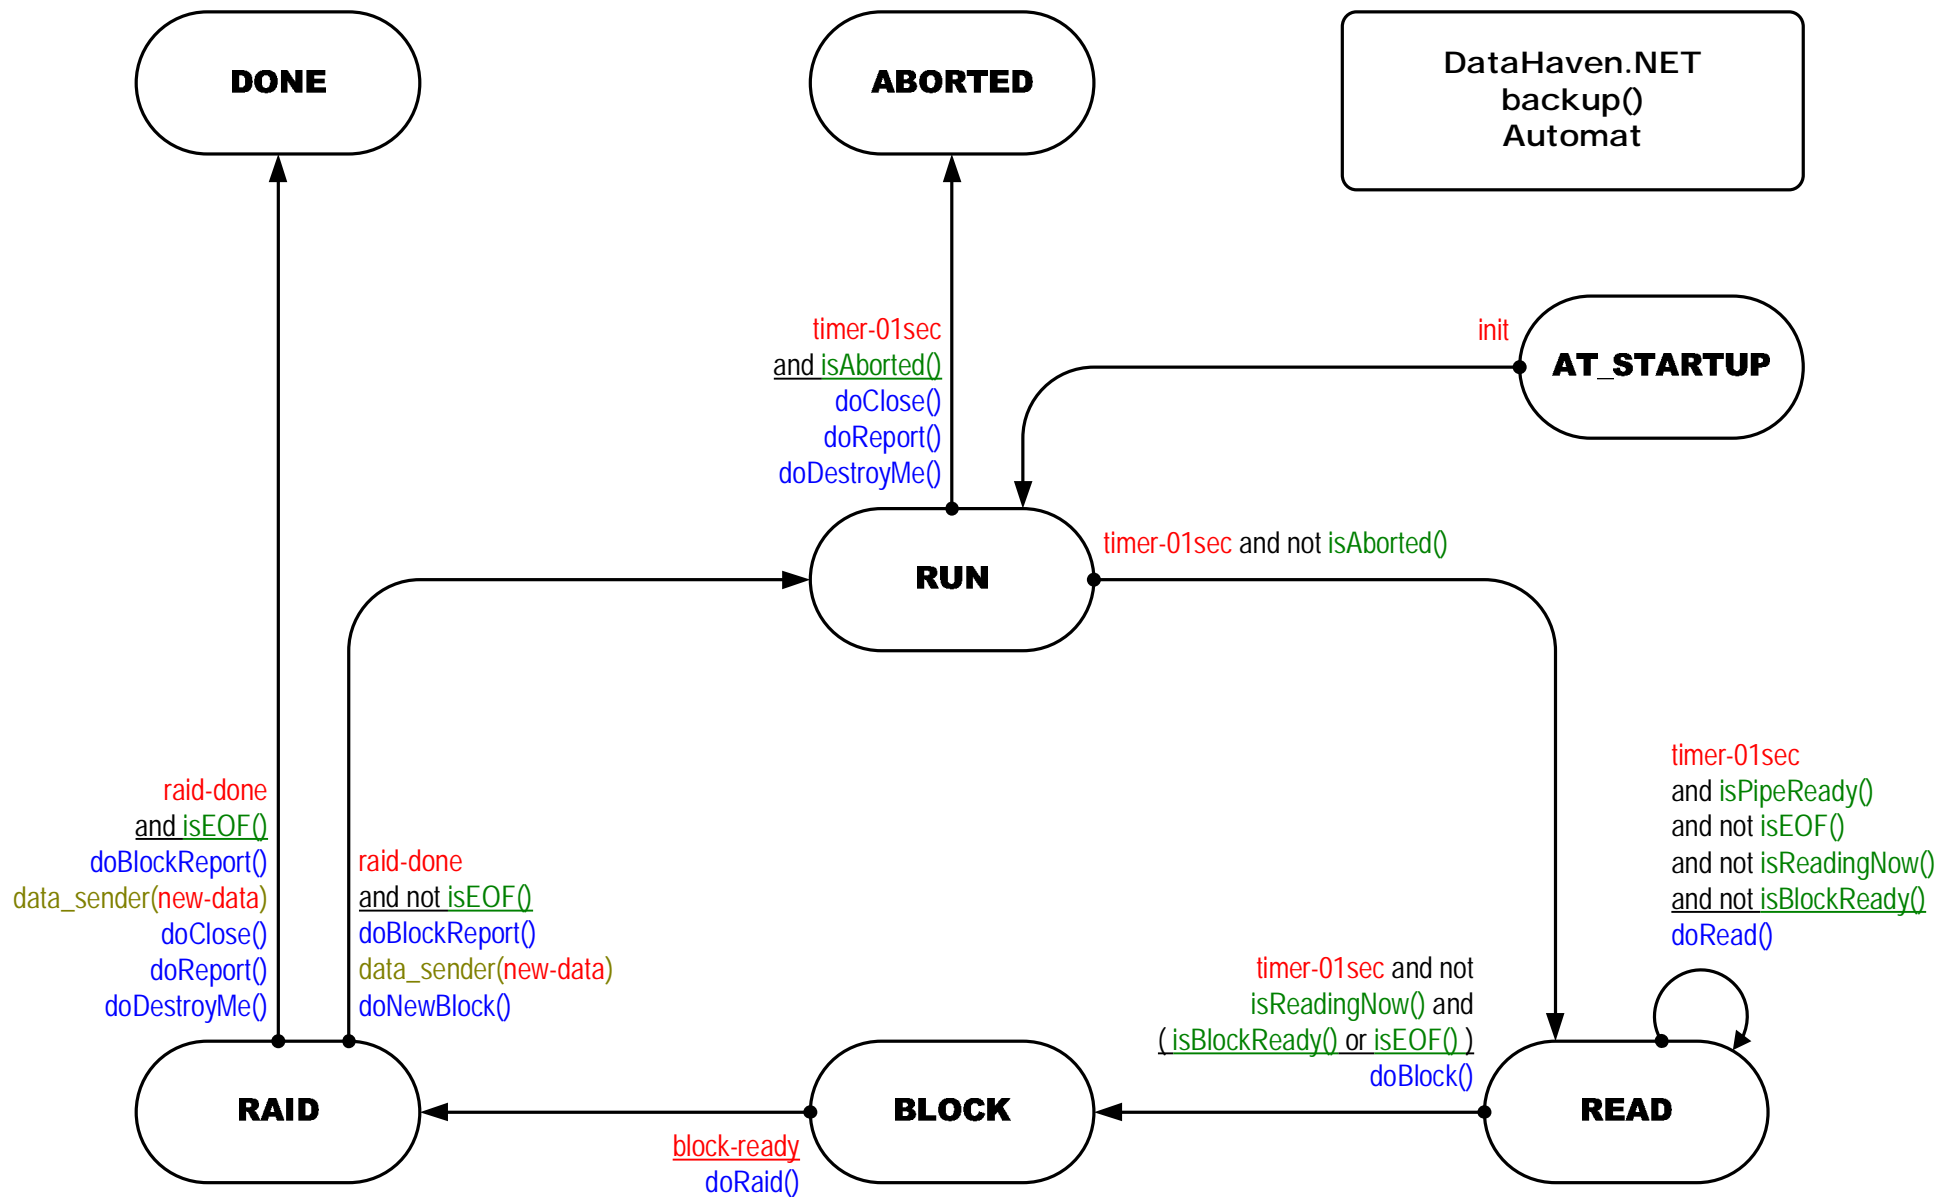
DONE

ABORTED

DataHaven.NET
backup()
Automat

timer-01sec
and isAborted()
doClose()
doReport()
doDestroyMe()

init

AT_STARTUP

RUN

timer-01sec and not isAborted()

timer-01sec
and isPipeReady()
and not isEOF()
and not isReadingNow()
and not isBlockReady()
doRead()

raid-done
and isEOF()
doBlockReport()
data_sender(new-data)
doClose()
doReport()
doDestroyMe()

raid-done
and not isEOF()
doBlockReport()
data_sender(new-data)
doNewBlock()

timer-01sec and not
isReadingNow() and
( isBlockReady() or isEOF() )
doBlock()

RAID

BLOCK

READ

block-ready
doRaid()